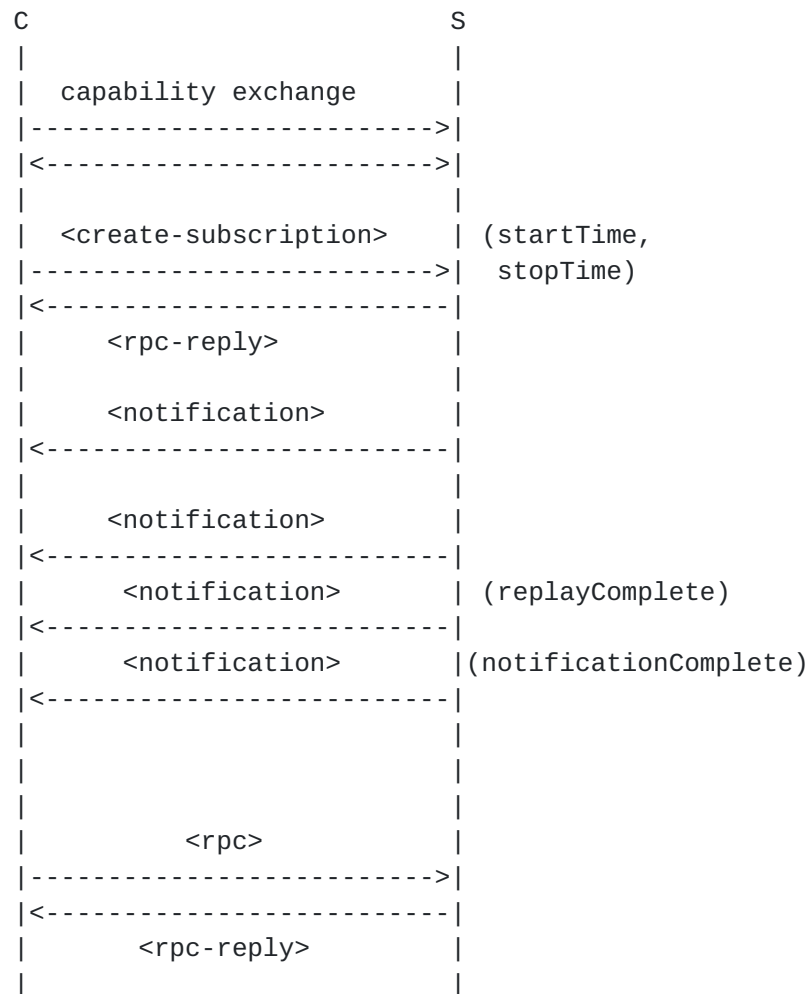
C S

capability exchange

<create-subscription> (startTime, stopTime)

<rpc-reply>

<notification>

<notification>

<notification> (replayComplete)

<notification> (notificationComplete)

<rpc>

<rpc-reply>